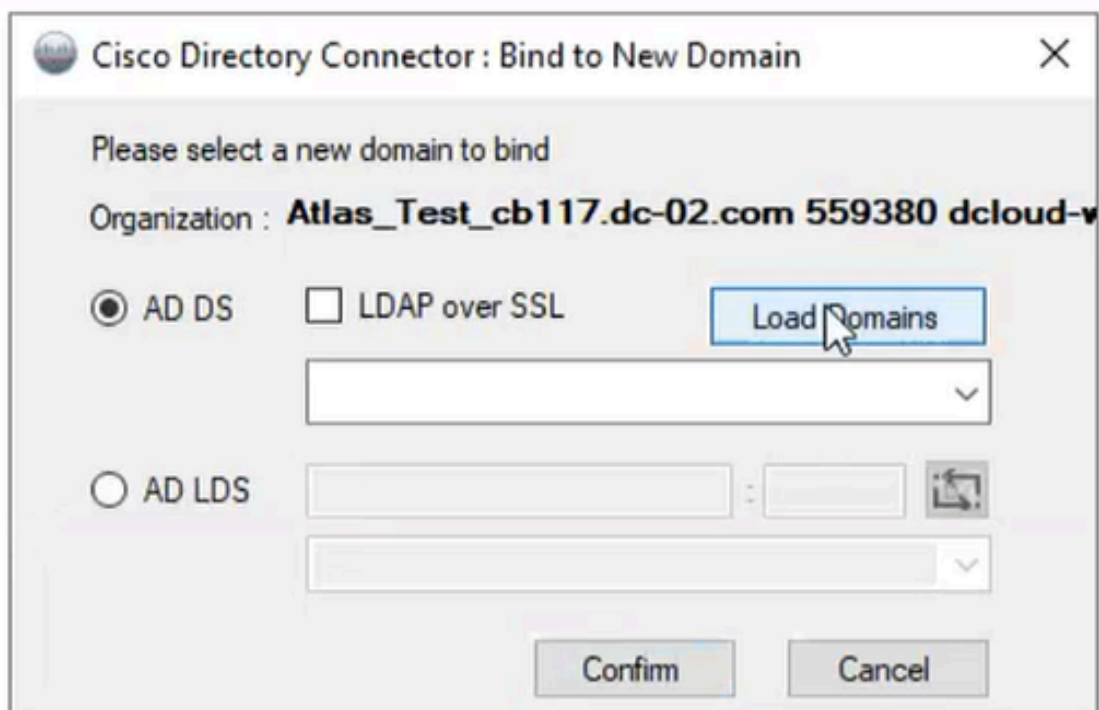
Cisco Directory Connector : Bind to New Domain

Please select a new domain to bind

Organization : Atlas_Test_cb117.dc-02.com 559380 dcloud-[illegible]

AD DS

LDAP over SSL

Load Domains

AD LDS

:

Confirm

Cancel